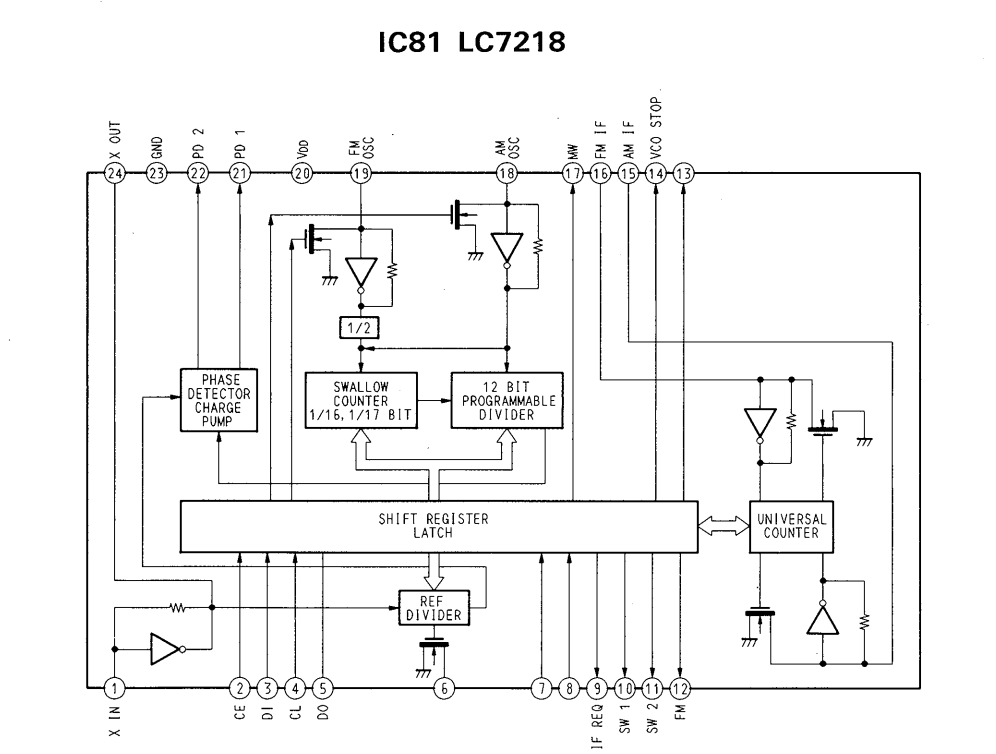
IC81 LC7218

X OUT
GND
PD 2
PD 1
VDD
FM OSC
AM OSC
MW
FM IF
AM IF
VCO STOP

24
23
22
21
20
19
18
17
16
15
14
13

1/2

PHASE DETECTOR CHARGE PUMP

SWALLOW COUNTER 1/16, 1/17 BIT

12 BIT PROGRAMMABLE DIVIDER

SHIFT REGISTER LATCH

UNIVERSAL COUNTER

REF DIVIDER

1
2
3
4
5
6
7
8
9
10
11
12

X IN
CE
DI
CL
DO
IF REQ
SW 1
SW 2
FM